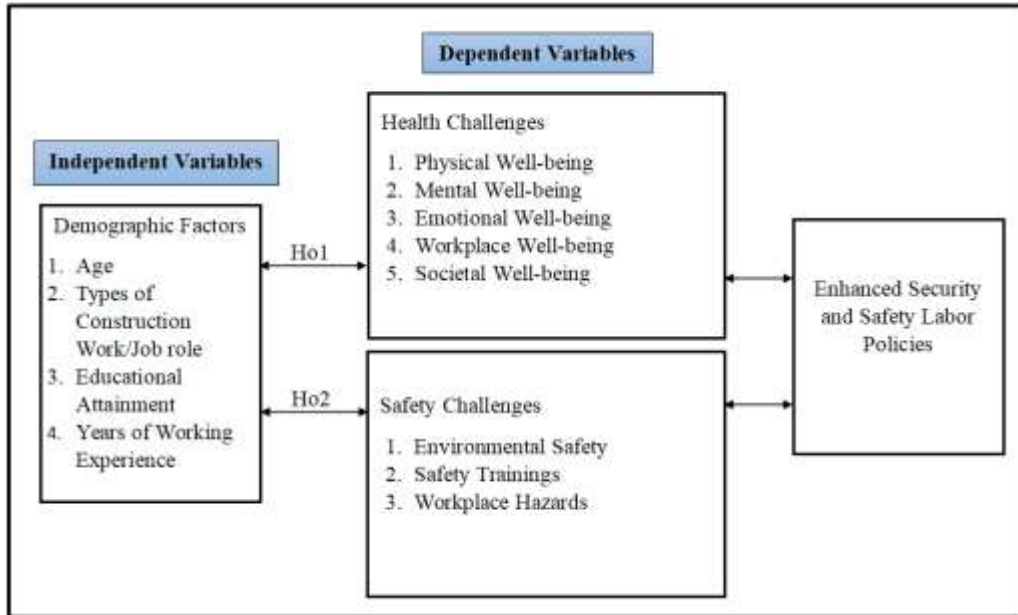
Dependent Variables

Independent Variables

Demographic Factors
1. Age
2. Types of Construction Work/Job role
3. Educational Attainment
4. Years of Working Experience

Ho1

Ho2

Health Challenges
1. Physical Well-being
2. Mental Well-being
3. Emotional Well-being
4. Workplace Well-being
5. Societal Well-being

Safety Challenges
1. Environmental Safety
2. Safety Trainings
3. Workplace Hazards

Enhanced Security and Safety Labor Policies